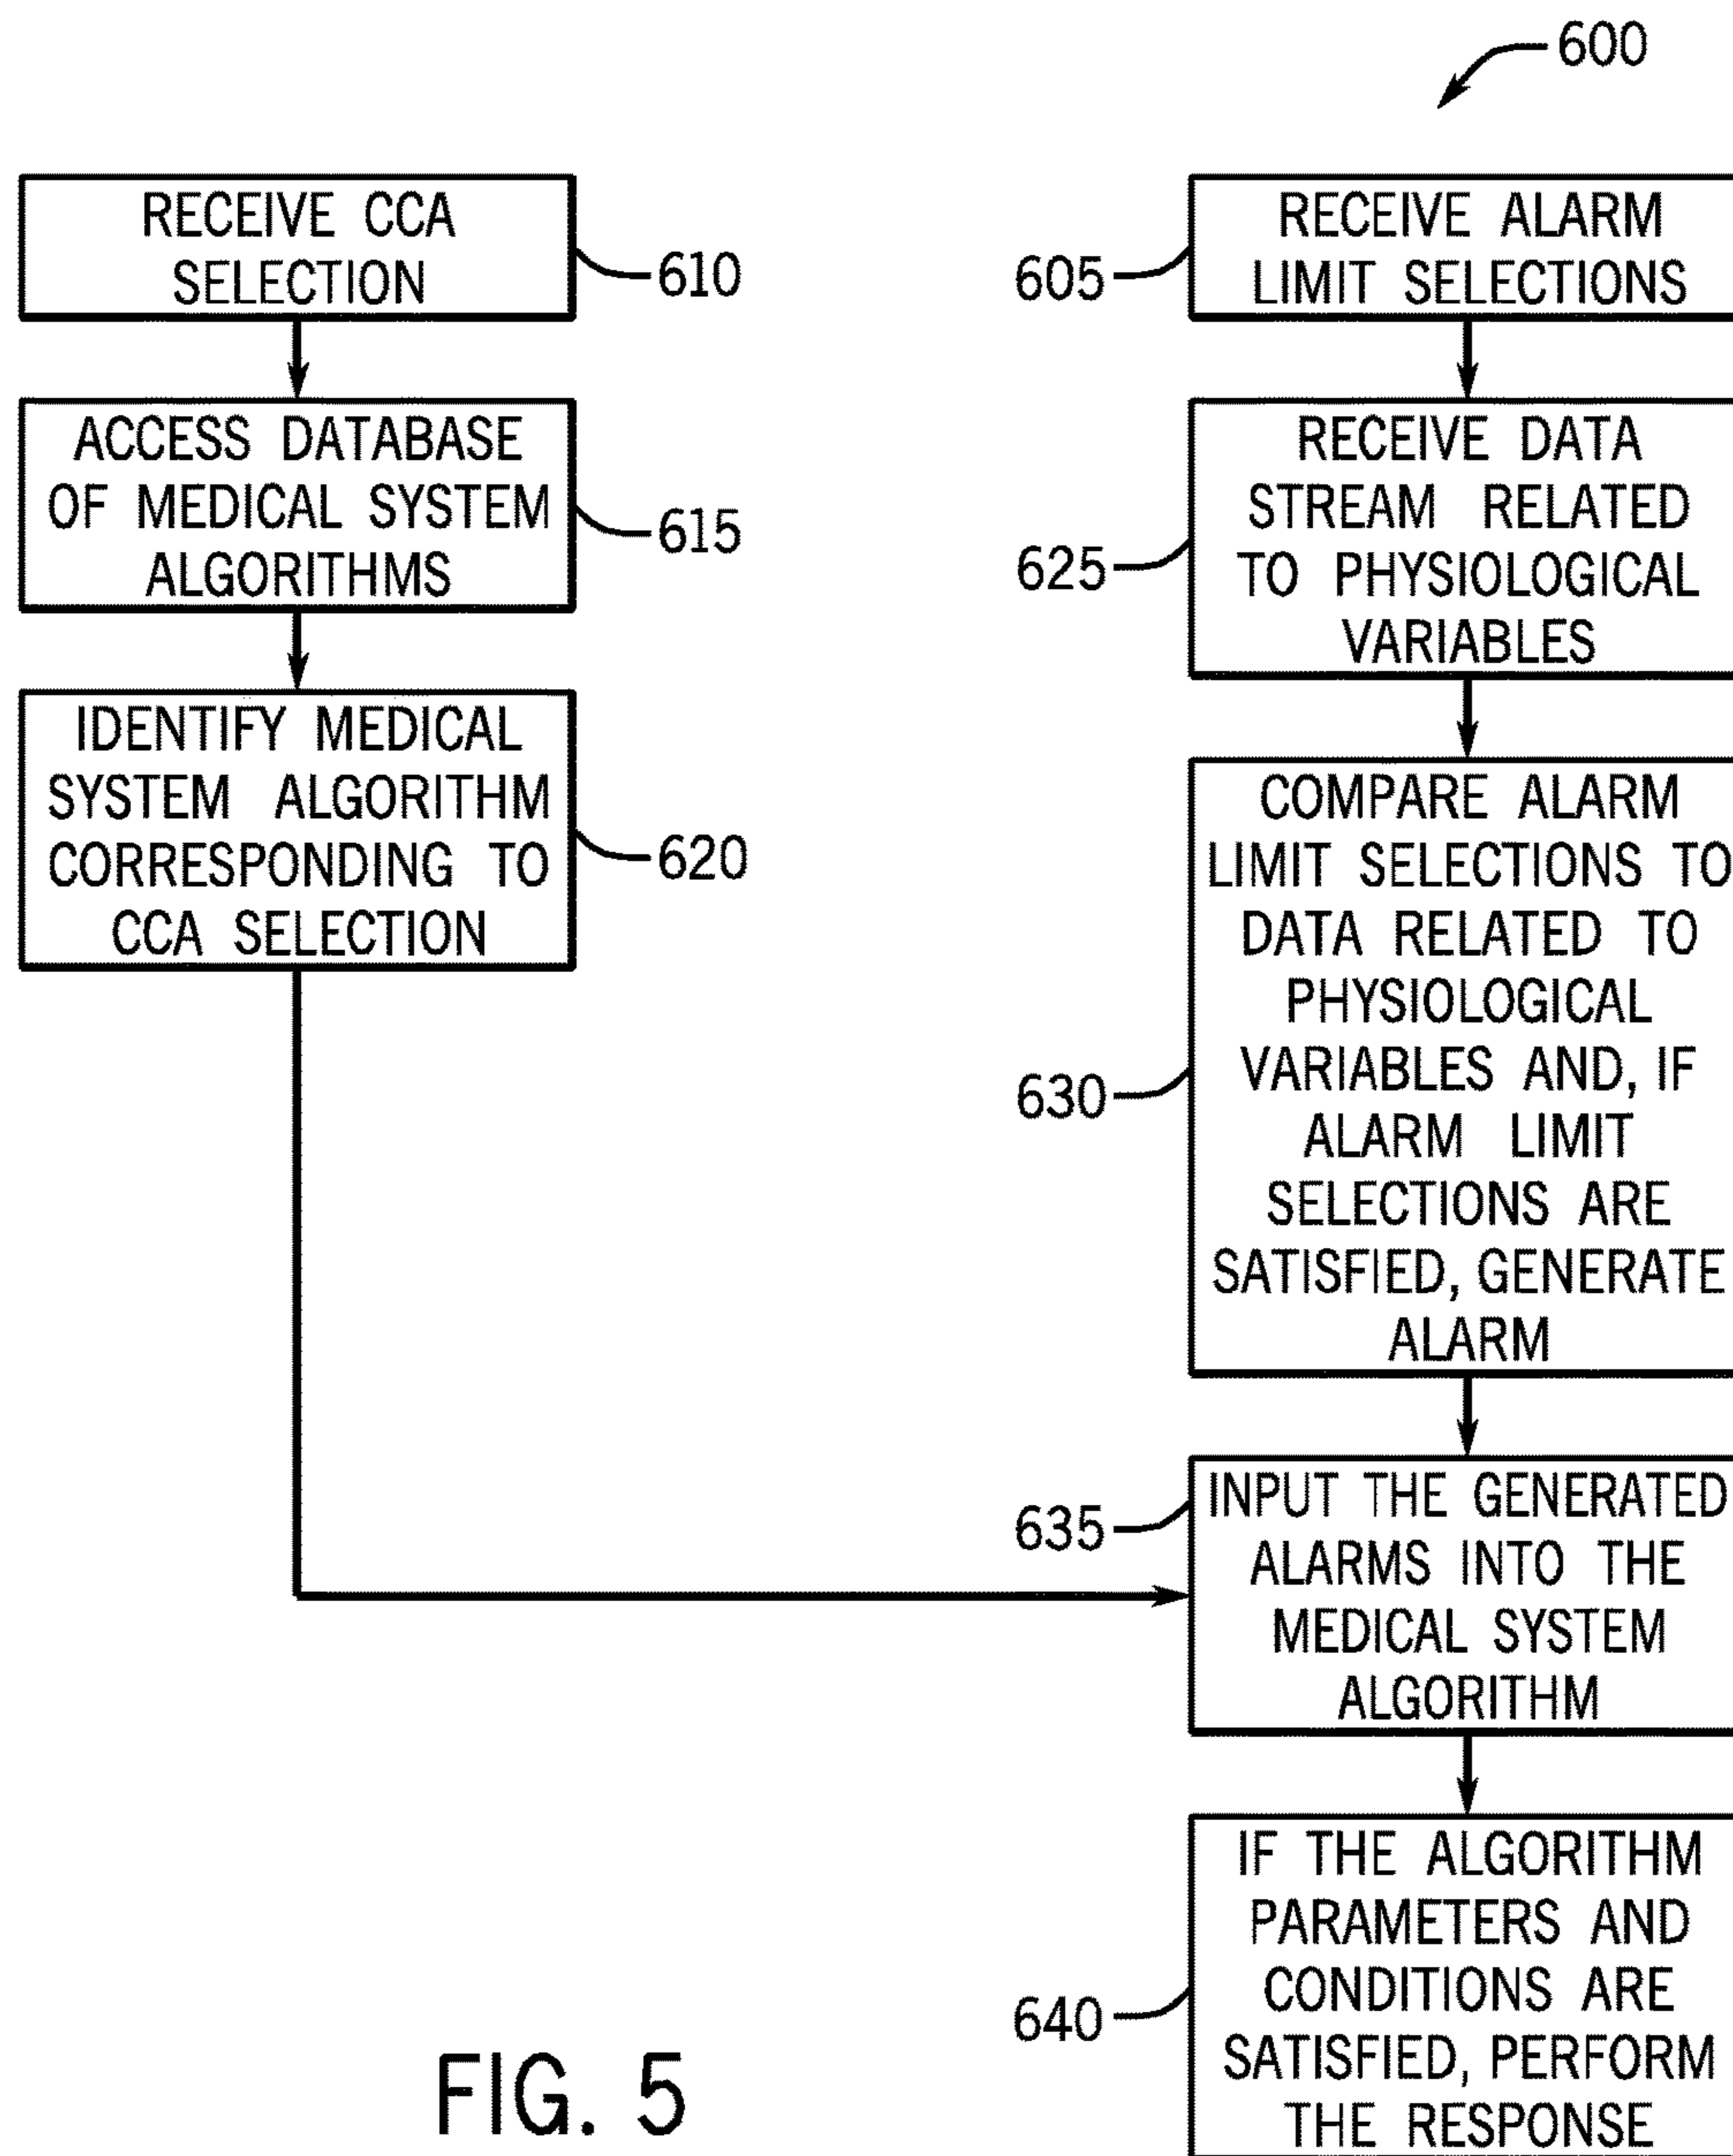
600

RECEIVE CCA SELECTION

610

605

RECEIVE ALARM LIMIT SELECTIONS

ACCESS DATABASE OF MEDICAL SYSTEM ALGORITHMS

615

625

RECEIVE DATA STREAM RELATED TO PHYSIOLOGICAL VARIABLES

IDENTIFY MEDICAL SYSTEM ALGORITHM CORRESPONDING TO CCA SELECTION

620

630

COMPARE ALARM LIMIT SELECTIONS TO DATA RELATED TO PHYSIOLOGICAL VARIABLES AND, IF ALARM LIMIT SELECTIONS ARE SATISFIED, GENERATE ALARM

635

INPUT THE GENERATED ALARMS INTO THE MEDICAL SYSTEM ALGORITHM

640

IF THE ALGORITHM PARAMETERS AND CONDITIONS ARE SATISFIED, PERFORM THE RESPONSE

FIG. 5